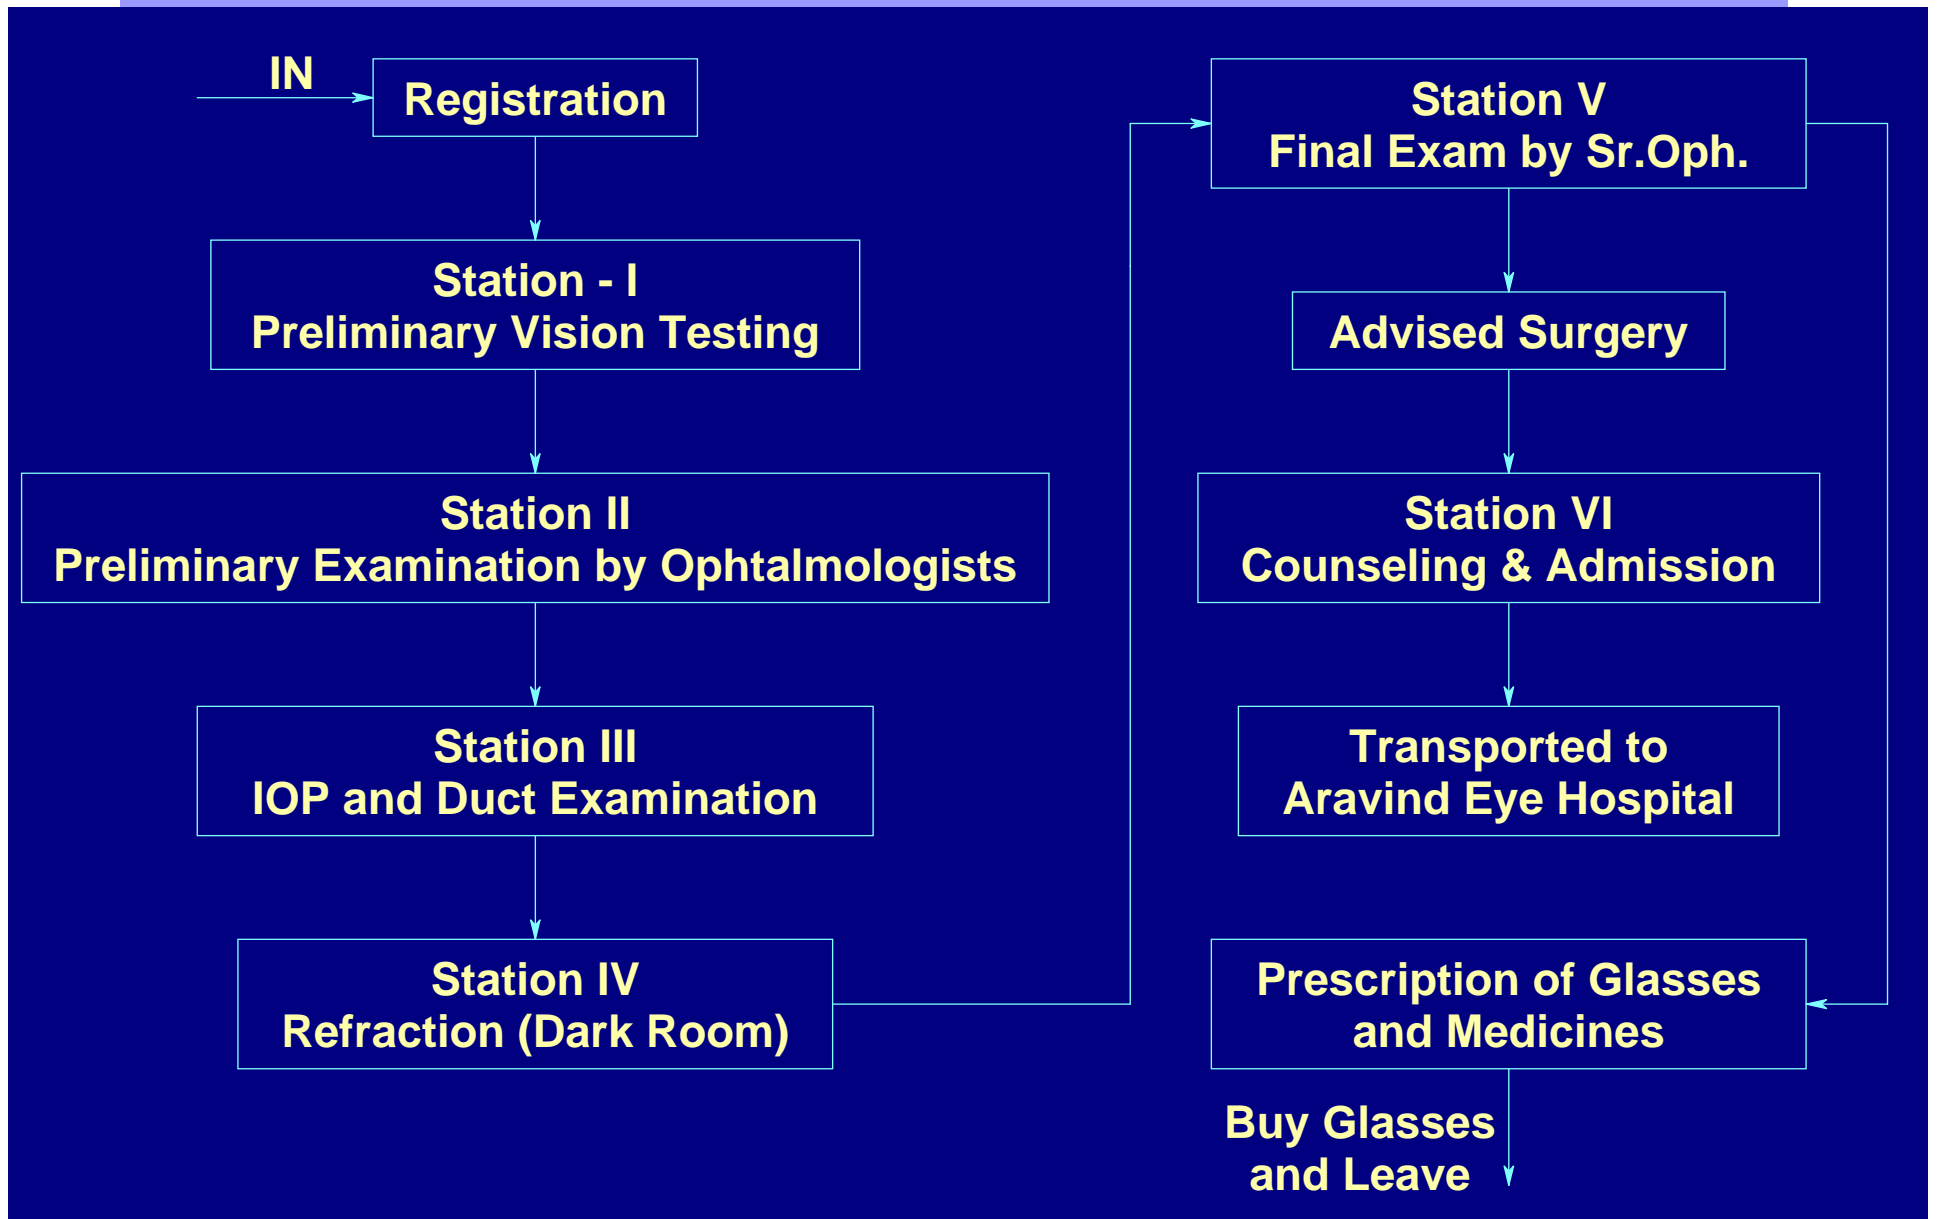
IN

Registration

Station - I
Preliminary Vision Testing

Station II
Preliminary Examination by Ophtalmologists

Station III
IOP and Duct Examination

Station IV
Refraction (Dark Room)

Station V
Final Exam by Sr.Oph.

Advised Surgery

Station VI
Counseling & Admission

Transported to
Aravind Eye Hospital

Prescription of Glasses
and Medicines

Buy Glasses
and Leave